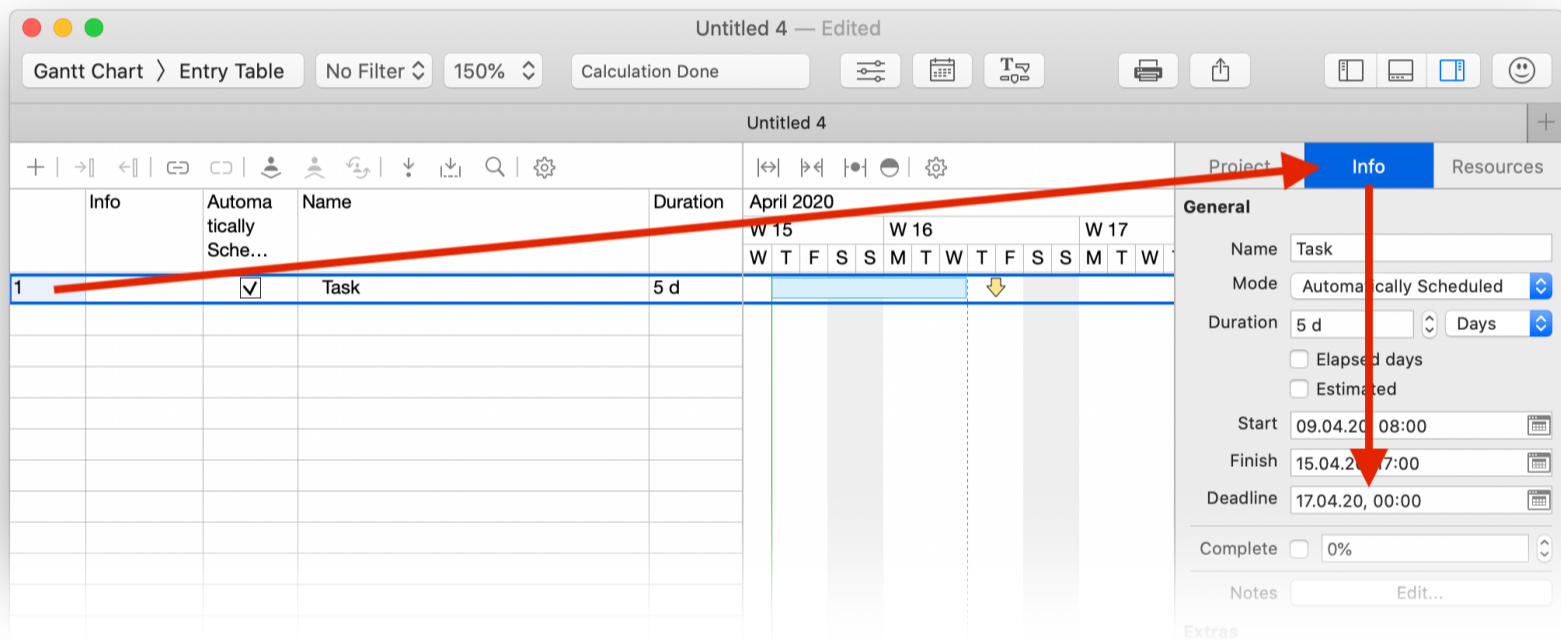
Untitled 4 — Edited

Gantt Chart 〉 Entry Table

No Filter

150%

Calculation Done

Untitled 4

| | Info | Automatically Sche… | Name | Duration |
|---|---|---|---|---|
| 1 | | ✓ | Task | 5 d |

April 2020

W 15 W 16 W 17

W T F S S M T W T F S S M T W

Project

Info

Resources

General

Name Task

Mode Automatically Scheduled

Duration 5 d Days

Elapsed days

Estimated

Start 09.04.20, 08:00

Finish 15.04.20, 17:00

Deadline 17.04.20, 00:00

Complete 0%

Notes Edit...

Extras